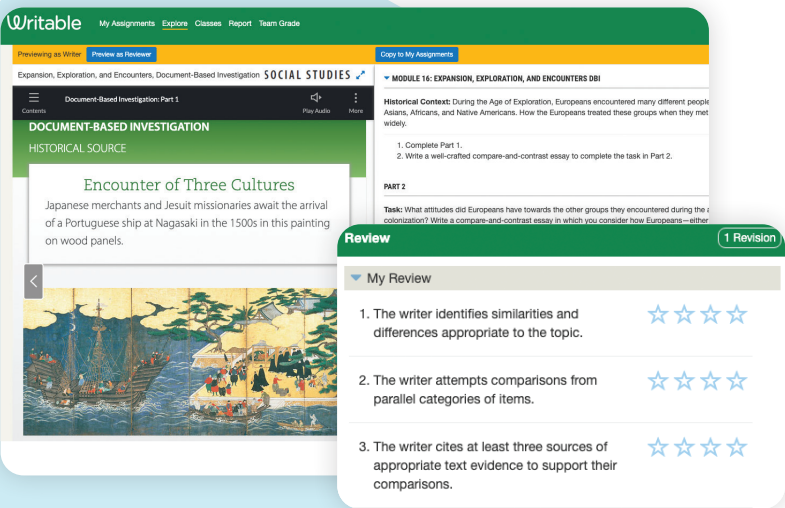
Writable My Assignments Explore Classes Report Team Grade

Previewing as Writer Preview as Reviewer

Copy to My Assignments

Expansion, Exploration, and Encounters, Document-Based Investigation SOCIAL STUDIES

Contents Document-Based Investigation: Part 1 Play Audio More

DOCUMENT-BASED INVESTIGATION

HISTORICAL SOURCE

Encounter of Three Cultures

Japanese merchants and Jesuit missionaries await the arrival of a Portuguese ship at Nagasaki in the 1500s in this painting on wood panels.

MODULE 16: EXPANSION, EXPLORATION, AND ENCOUNTERS DBI

Historical Context: During the Age of Exploration, Europeans encountered many different people Asians, Africans, and Native Americans. How the Europeans treated these groups when they met widely.

1. Complete Part 1.
2. Write a well-crafted compare-and-contrast essay to complete the task in Part 2.

PART 2

Task: What attitudes did Europeans have towards the other groups they encountered during the a colonization? Write a compare-and-contrast essay in which you consider how Europeans—either

Review 1 Revision

My Review

1. The writer identifies similarities and differences appropriate to the topic.

2. The writer attempts comparisons from parallel categories of items.

3. The writer cites at least three sources of appropriate text evidence to support their comparisons.